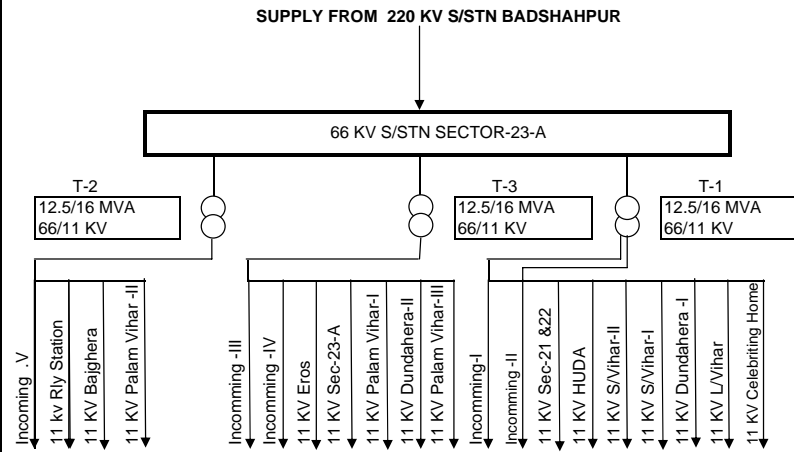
SUPPLY FROM 220 KV S/STN BADSHAHPUR

66 KV S/STN SECTOR-23-A

T-2
12.5/16 MVA
66/11 KV

T-3
12.5/16 MVA
66/11 KV

T-1
12.5/16 MVA
66/11 KV

Incomming .V
11 kv Rly Station
11 KV Bajghera
11 KV Palam Vihar -II

Incomming -III
Incomming -IV
11 KV Eros
11 KV Sec-23-A
11 KV Palam Vihar-I
11 KV Dundahera-II
11 KV Palam Vihar-III

Incomming-I
Incomming -II
11 KV Sec-21 &22
11 KV HUDA
11 KV S/Vihar-II
11 KV S/Vihar-I
11 KV Dundahera -I
11 KV L/Vihar
11 KV Celebriting Home